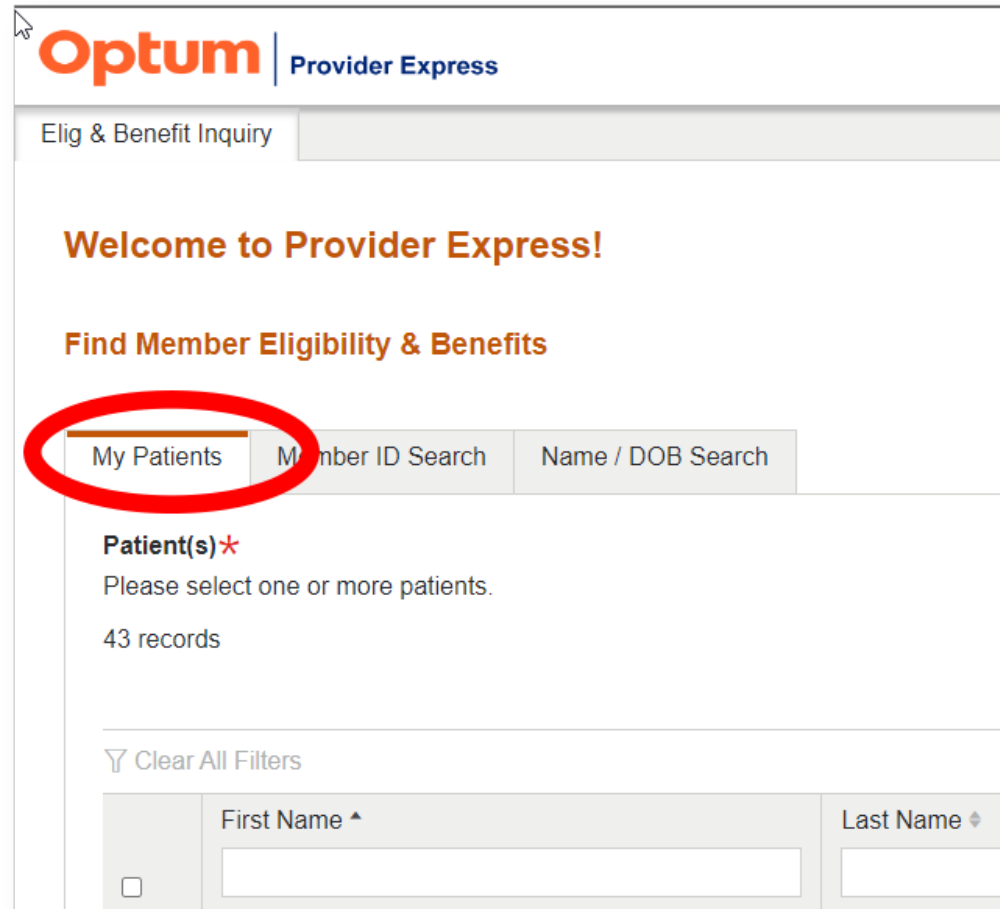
Optum | Provider Express

Elig & Benefit Inquiry

Welcome to Provider Express!

Find Member Eligibility & Benefits

My Patients
Member ID Search
Name / DOB Search

Patient(s)*
Please select one or more patients.

43 records

Clear All Filters

| | First Name | Last Name |
|---|---|---|
| | | |